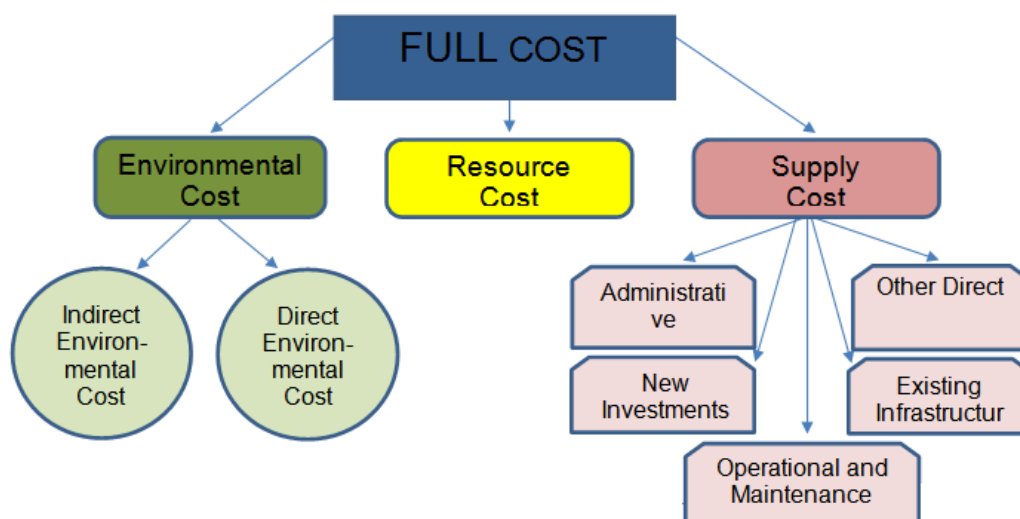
FULL COST

Environmental Cost

Resource Cost

Supply Cost

Indirect Environmental Cost

Direct Environmental Cost

Administrati ve

New Investments

Operational and Maintenance

Other Direct

Existing Infrastructur